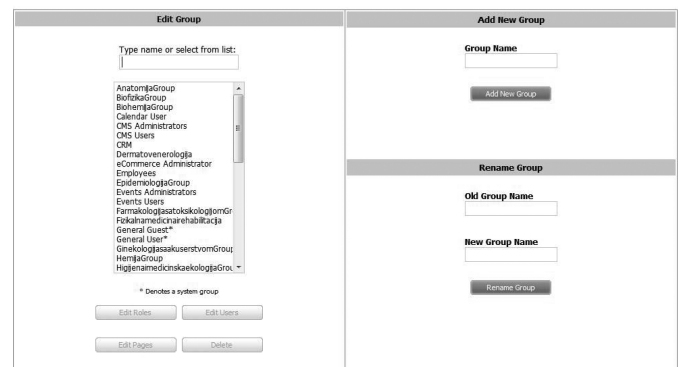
Edit Group

Type name or select from list:

AnatomijaGroup
BiofizikaGroup
BiohemijaGroup
Calendar User
CMS Administrators
CMS Users
CRM
Dermatovenerologija
eCommerce Administrator
Employees
EpidemiologijaGroup
Events Administrators
Events Users
FarmakologijasatoksikologijomGr
Fizikalnamedicinairehabilitacija
General Guest*
General User*
GinekologijasakuserstvomGroup
HemijaGroup
HigijenaimedicinskaekologijaGrou

* Denotes a system group

Edit Roles
Edit Users
Edit Pages
Delete

Add New Group

Group Name

Add New Group

Rename Group

Old Group Name

New Group Name

Rename Group